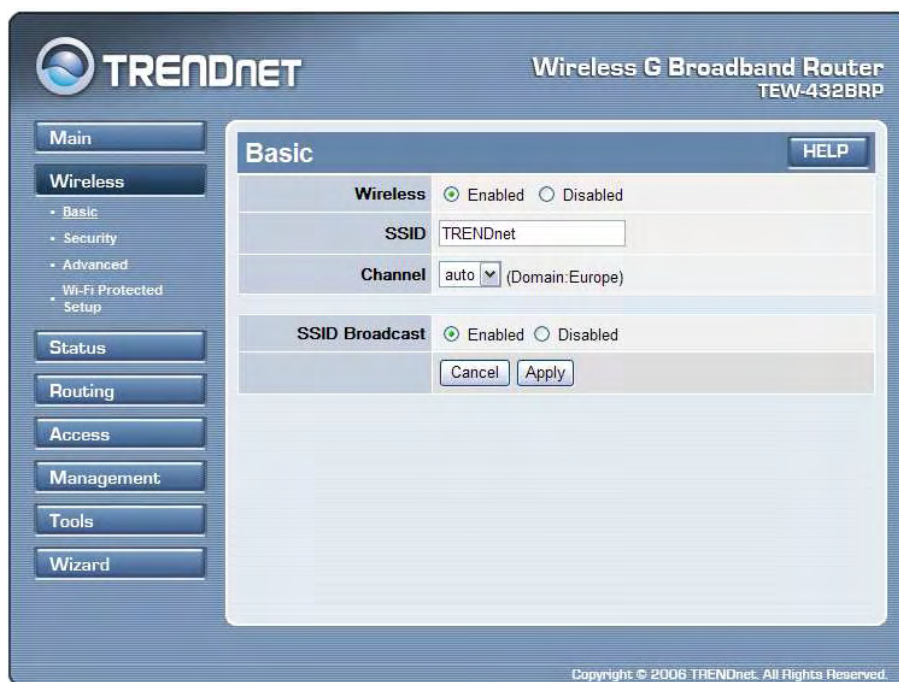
TRENDNET

Wireless G Broadband Router
TEW-432BRP

Main
Wireless
• Basic
• Security
• Advanced
• Wi-Fi Protected Setup
Status
Routing
Access
Management
Tools
Wizard

Basic

HELP

| | |
|---|---|
| Wireless | ⊙ Enabled ○ Disabled |
| SSID | TRENDnet |
| Channel | auto (Domain:Europe) |

| | |
|---|---|
| SSID Broadcast | ⊙ Enabled ○ Disabled |
| | Cancel Apply |

Copyright © 2006 TRENDnet. All Rights Reserved.